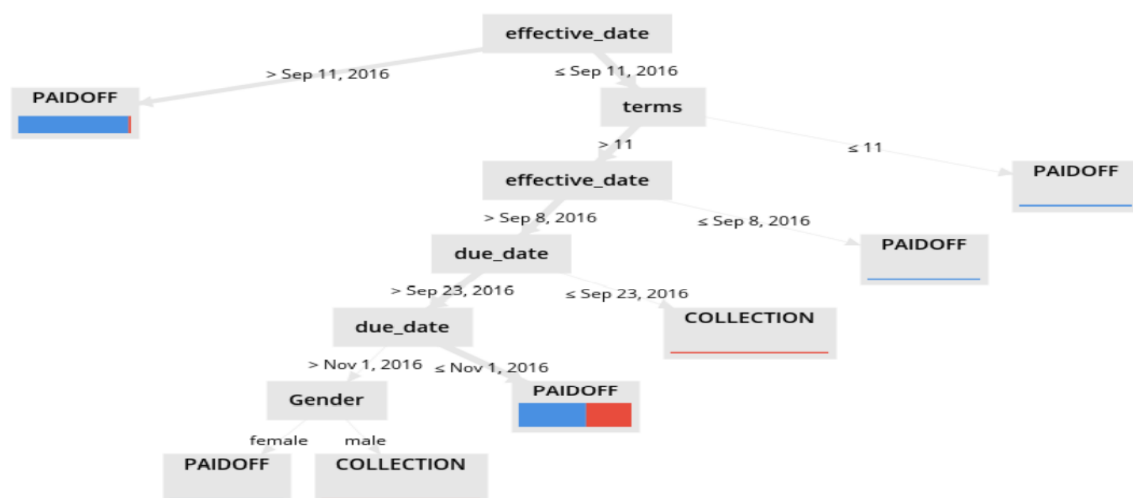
effective_date

> Sep 11, 2016

≤ Sep 11, 2016

PAIDOFF

terms

> 11

≤ 11

PAIDOFF

effective_date

> Sep 8, 2016

≤ Sep 8, 2016

PAIDOFF

due_date

> Sep 23, 2016

≤ Sep 23, 2016

COLLECTION

due_date

> Nov 1, 2016

≤ Nov 1, 2016

PAIDOFF

Gender

female

male

PAIDOFF

COLLECTION